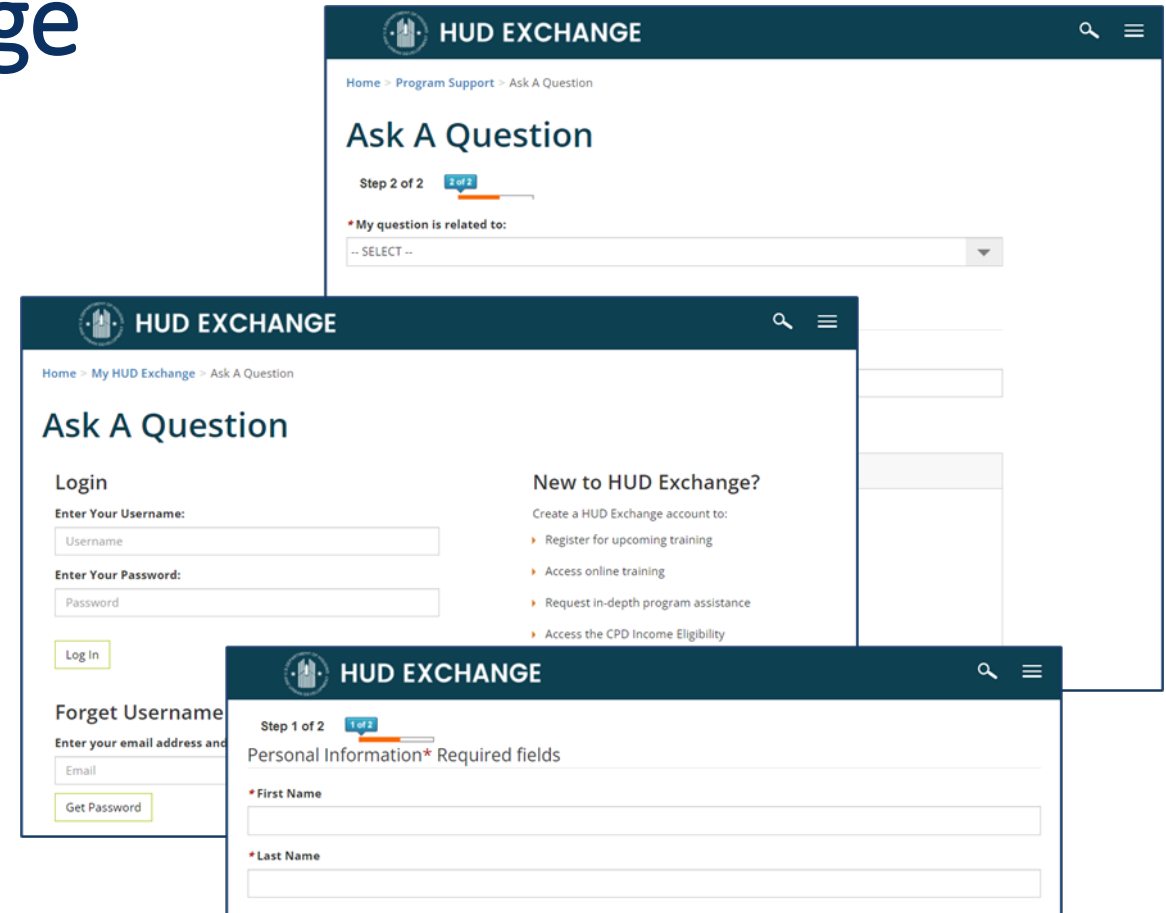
ge

HUD EXCHANGE

Home > Program Support > Ask A Question

Ask A Question

Step 2 of 2 2 of 2

* My question is related to:

-- SELECT --

HUD EXCHANGE

Home > My HUD Exchange > Ask A Question

Ask A Question

Login

Enter Your Username:

Username

Enter Your Password:

Password

Log In

Forget Username

Enter your email address and

Email

Get Password

New to HUD Exchange?

Create a HUD Exchange account to:

Register for upcoming training

Access online training

Request in-depth program assistance

Access the CPD Income Eligibility

HUD EXCHANGE

Step 1 of 2 1 of 2

Personal Information* Required fields

* First Name

* Last Name